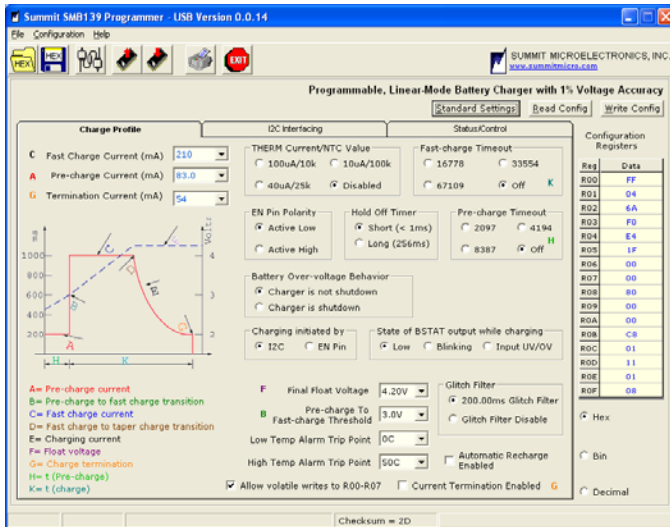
Summit SMB139 Programmer - USB Version 0.0.14

File Configuration Help

HEX HEX EXIT

SUMMIT MICROELECTRONICS, INC. www.summitmicro.com

Programmable, Linear-Mode Battery Charger with 1% Voltage Accuracy

Standard Settings Read Config Write Config

Charge Profile | I2C Interfacing | Status/Control

C Fast Charge Current (mA) 210
A Pre-charge Current (mA) 83.0
G Termination Current (mA) 54

mA 1000 800 600 400 200 Volts 4 3 2 C D B E A F G H K

THERM Current/NTC Value
100uA/10k 10uA/100k
40uA/25k Disabled

Fast-charge Timeout
16778 33554
67109 Off K

EN Pin Polarity
Active Low
Active High

Hold Off Timer
Short (< 1ms)
Long (256ms)

Pre-charge Timeout
2097 4194
8387 Off H

Battery Over-voltage Behavior
Charger is not shutdown
Charger is shutdown

Charging initiated by
I2C EN Pin

State of BSTAT output while charging
Low Blinking Input UV/OV

A= Pre-charge current
B= Pre-charge to fast charge transition
C= Fast charge current
D= Fast charge to taper charge transition
E= Charging current
F= Float voltage
G= Charge termination
H= t (Pre-charge)
K= t (charge)

F Final Float Voltage 4.20V
B Pre-charge To Fast-charge Threshold 3.0V
Low Temp Alarm Trip Point 0C
High Temp Alarm Trip Point 50C

Glitch Filter
200.00ms Glitch Filter
Glitch Filter Disable

Automatic Recharge Enabled

Allow volatile writes to R00-R07
Current Termination Enabled G

Configuration Registers

| Reg | Data |
|---|---|
| R00 | FF |
| R01 | 04 |
| R02 | 6A |
| R03 | F0 |
| R04 | E4 |
| R05 | 1F |
| R06 | 00 |
| R07 | 00 |
| R08 | 80 |
| R09 | 00 |
| R0A | 00 |
| R0B | C8 |
| R0C | 01 |
| R0D | 11 |
| R0E | 01 |
| R0F | 08 |

Hex
Bin
Decimal

Checksum = 2D